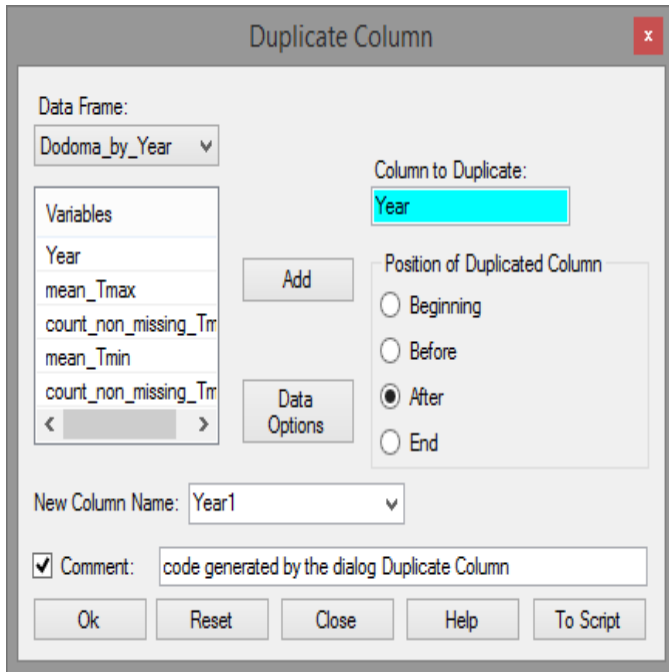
Duplicate Column

x

Data Frame:

Dodoma_by_Year

Variables
Year
mean_Tmax
count_non_missing_Tm
mean_Tmin
count_non_missing_Tm

Add

Data Options

Column to Duplicate:

Year

Position of Duplicated Column
Beginning
Before
After
End

New Column Name: Year1

Comment: code generated by the dialog Duplicate Column

Ok Reset Close Help To Script